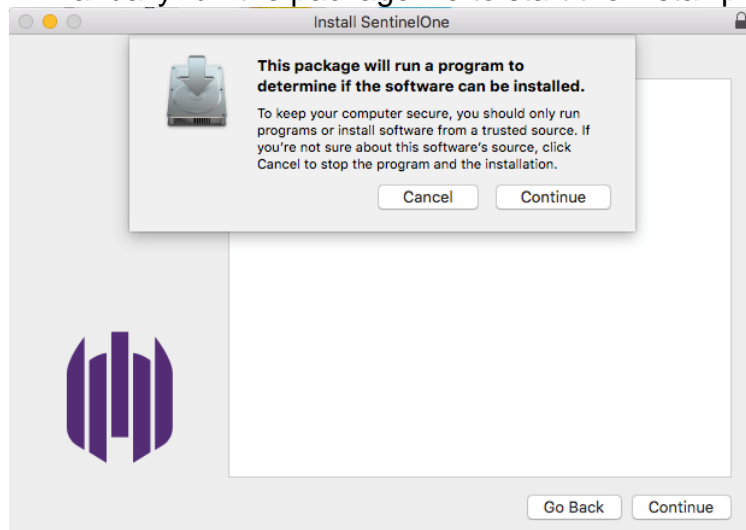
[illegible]

Install SentinelOne

This package will run a program to determine if the software can be installed.

To keep your computer secure, you should only run programs or install software from a trusted source. If you're not sure about this software's source, click Cancel to stop the program and the installation.

Cancel

Continue

Go Back

Continue